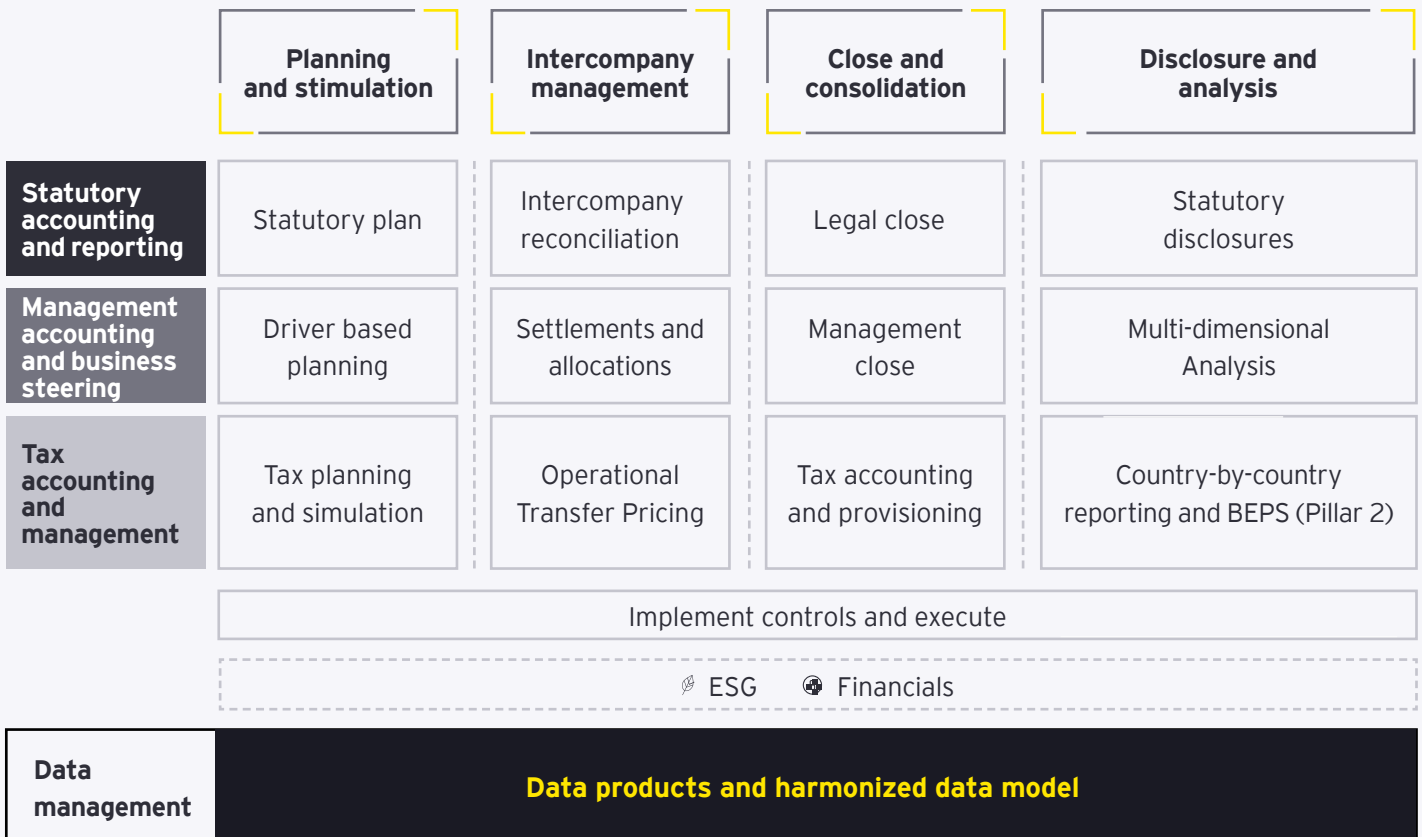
|  | Planning and stimulation | Intercompany management | Close and consolidation | Disclosure and analysis |
|---|---|---|---|---|
| Statutory accounting and reporting | Statutory plan | Intercompany reconciliation | Legal close | Statutory disclosures |
| Management accounting and business steering | Driver based planning | Settlements and allocations | Management close | Multi-dimensional Analysis |
| Tax accounting and management | Tax planning and simulation | Operational Transfer Pricing | Tax accounting and provisioning | Country-by-country reporting and BEPS (Pillar 2) |

Implement controls and execute

ESG Financials

Data management

Data products and harmonized data model